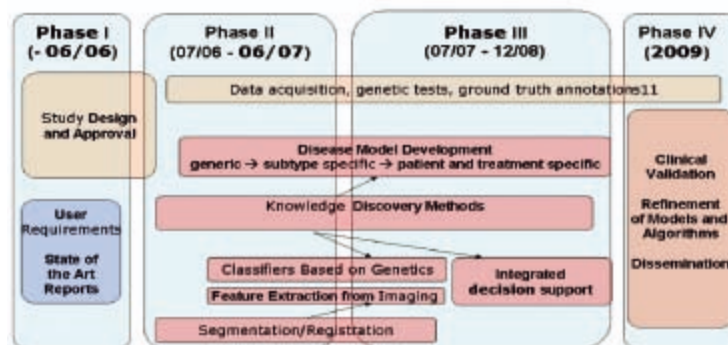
Phase I
(- 06/06)

Phase II
(07/06 - 06/07)

Phase III
(07/07 - 12/08)

Phase IV
(2009)

Data acquisition, genetic tests, ground truth annotations11

Study Design and Approval

User Requirements

State of the Art Reports

Disease Model Development
generic → subtype specific → patient and treatment specific

Knowledge Discovery Methods

Classifiers Based on Genetics

Feature Extraction from Imaging

Segmentation/Registration

Integrated decision support

Clinical Validation

Refinement of Models and Algorithms

Dissemination